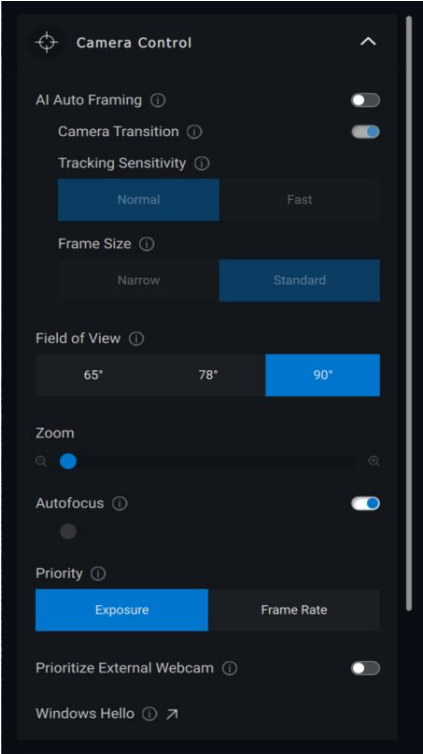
Camera Control

AI Auto Framing ⓘ

Camera Transition ⓘ

Tracking Sensitivity ⓘ

| Normal | Fast |
|---|---|

Frame Size ⓘ

| Narrow | Standard |
|---|---|

Field of View ⓘ

| 65° | 78° | 90° |
|---|---|---|

Zoom

Autofocus ⓘ

Priority ⓘ

| Exposure | Frame Rate |
|---|---|

Prioritize External Webcam ⓘ

Windows Hello ⓘ ↗